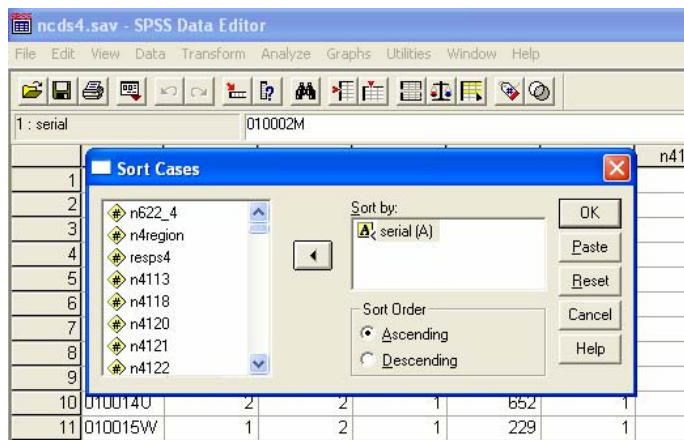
ncds4.sav - SPSS Data Editor

File Edit View Data Transform Analyze Graphs Utilities Window Help

1 : serial 010002M

n41

1
2
3
4
5
6
7
8
9
10 010014O 2 2 1 652 1
11 010015W 1 2 1 229 1

Sort Cases

n622_4
n4region
resps4
n4113
n4118
n4120
n4121
n4122

Sort by:
serial (A)

Sort Order
Ascending
Descending

OK
Paste
Reset
Cancel
Help